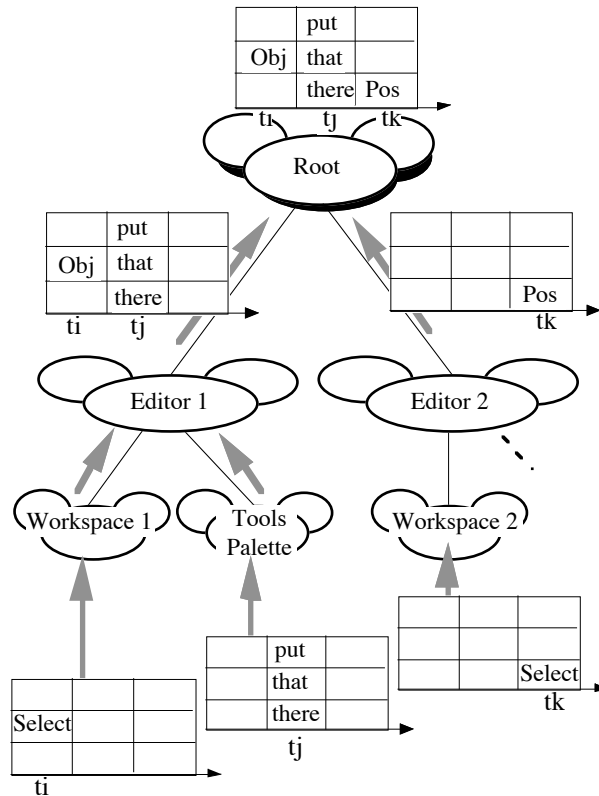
| | put | |
|---|---|---|
| Obj | that | |
| | there | Pos |

ti tj tk

Root

| | put | |
|---|---|---|
| Obj | that | |
| | there | |

ti tj

| | | |
|---|---|---|
| | | |
| | | Pos |

tk

Editor 1

Editor 2

Workspace 1

Tools Palette

Workspace 2

| | | |
|---|---|---|
| | | |
| | | Select |

tk

| | put | |
|---|---|---|
| | that | |
| | there | |

tj

| | | |
|---|---|---|
| Select | | |
| | | |

ti